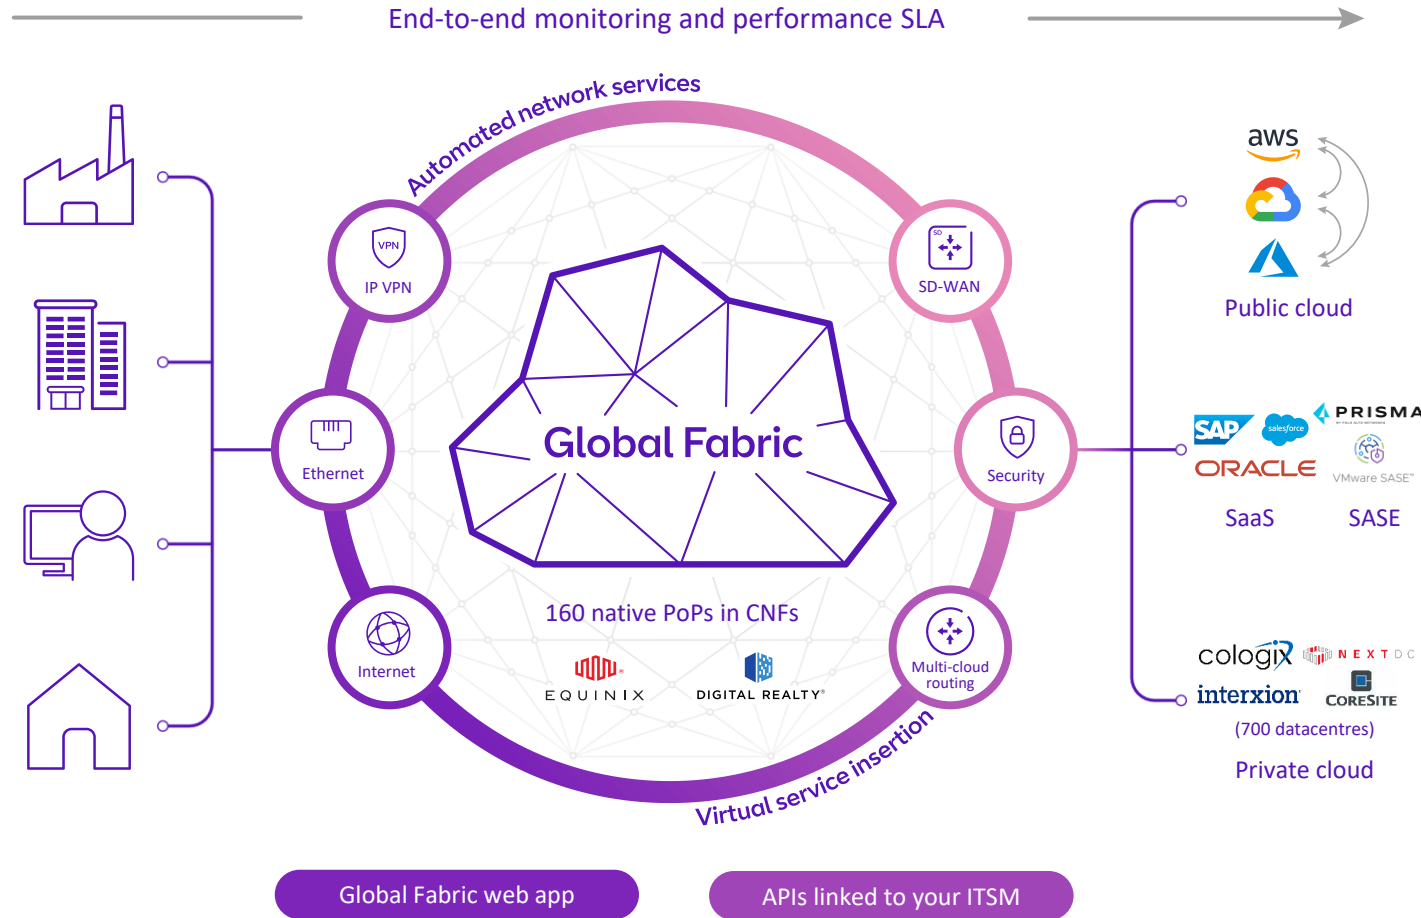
End-to-end monitoring and performance SLA

Automated network services

VPN
IP VPN

SD
SD-WAN

Ethernet

Global Fabric

Security

Internet

160 native PoPs in CNFs

EQUINIX

DIGITAL REALTY

Multi-cloud routing

Virtual service insertion

aws

Public cloud

SAP
salesforce
PRISMA
ORACLE
VMware SASE
SaaS
SASE

cologix
NEXTDC
interxion
CORESITE
(700 datacentres)
Private cloud

Global Fabric web app

APIs linked to your ITSM